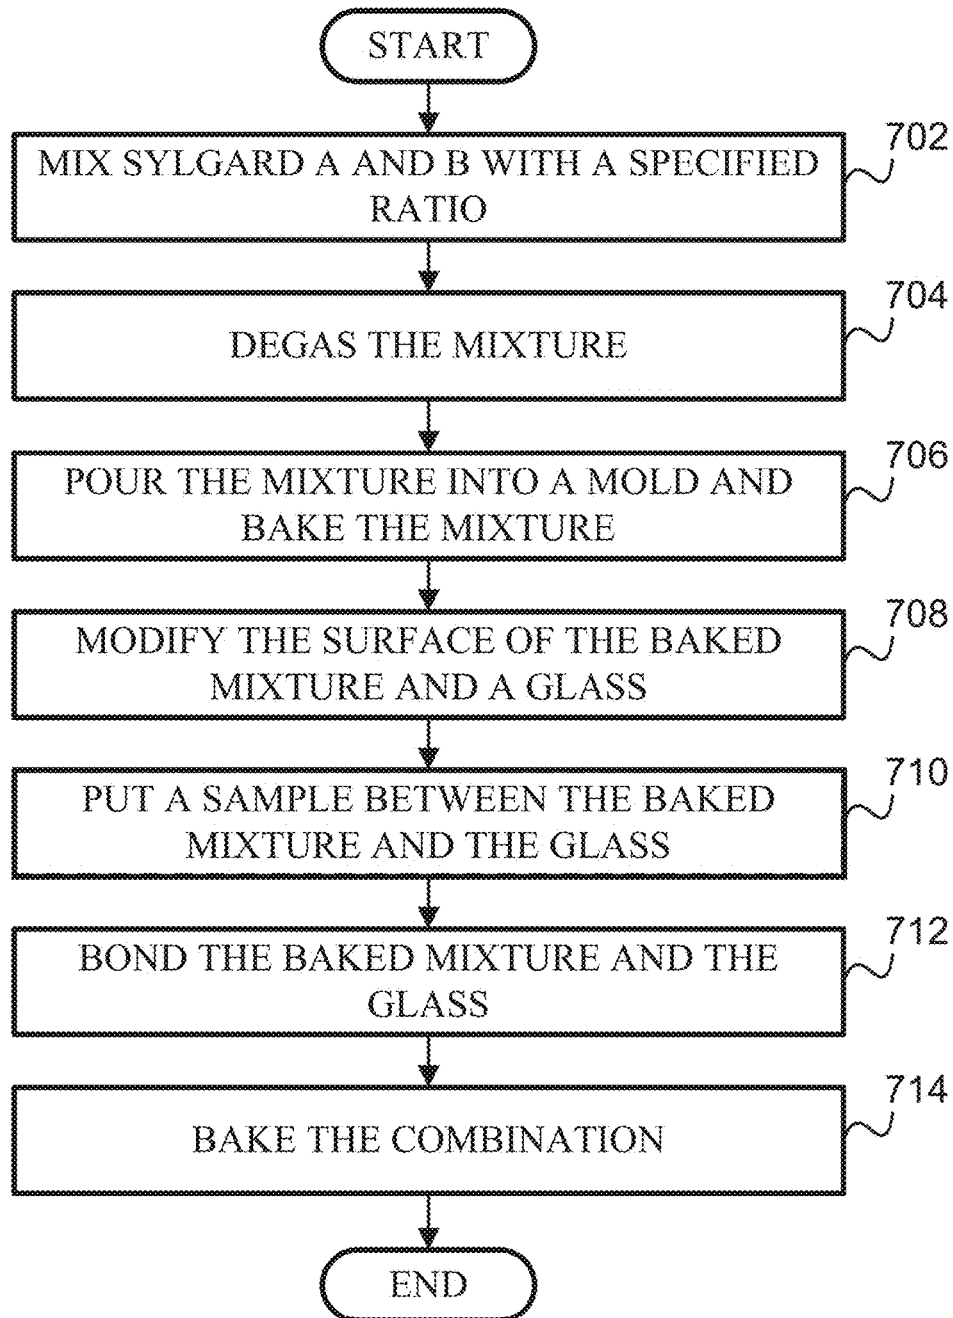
START

MIX SYLGARD A AND B WITH A SPECIFIED RATIO

702

DEGAS THE MIXTURE

704

POUR THE MIXTURE INTO A MOLD AND BAKE THE MIXTURE

706

MODIFY THE SURFACE OF THE BAKED MIXTURE AND A GLASS

708

PUT A SAMPLE BETWEEN THE BAKED MIXTURE AND THE GLASS

710

BOND THE BAKED MIXTURE AND THE GLASS

712

BAKE THE COMBINATION

714

END